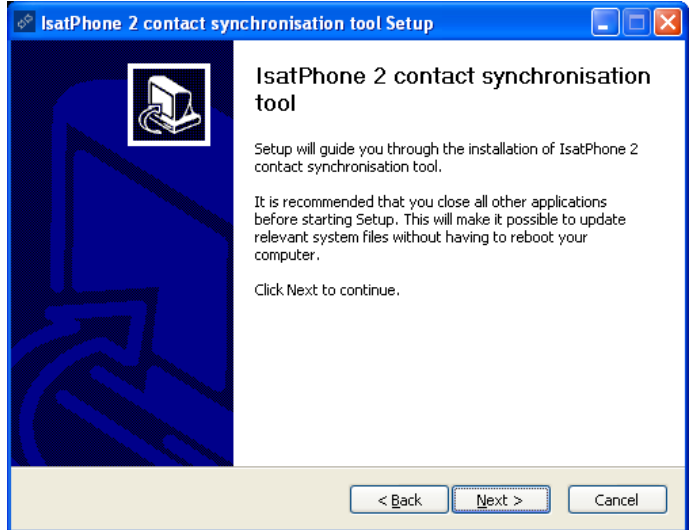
IsatPhone 2 contact synchronisation tool Setup

IsatPhone 2 contact synchronisation tool

Setup will guide you through the installation of IsatPhone 2 contact synchronisation tool.

It is recommended that you close all other applications before starting Setup. This will make it possible to update relevant system files without having to reboot your computer.

Click Next to continue.

< Back
Next >
Cancel